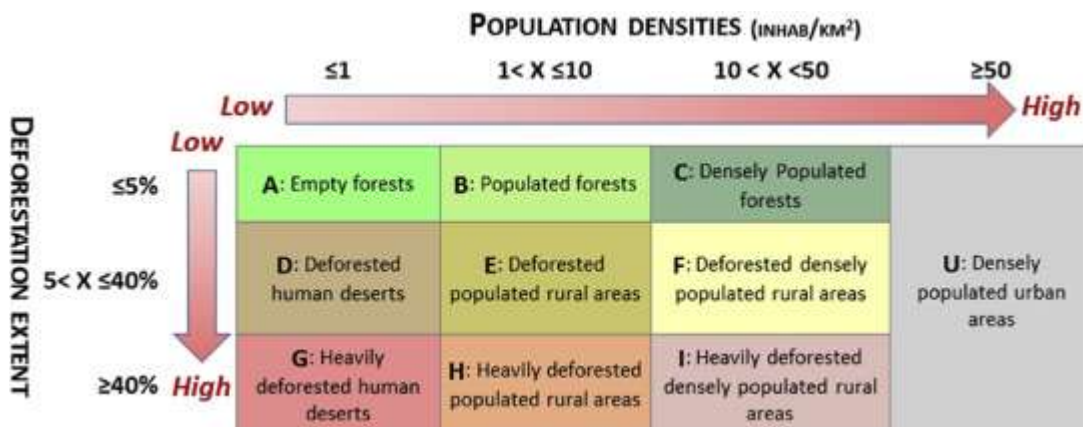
POPULATION DENSITIES (INHAB/KM²)

| | ≤1 | 1< X ≤10 | 10 < X <50 | ≥50 |
|---|---|---|---|---|
| | Low | | | High |
| ≤5% | A: Empty forests | B: Populated forests | C: Densely Populated forests | U: Densely populated urban areas |
| 5< X ≤40% | D: Deforested human deserts | E: Deforested populated rural areas | F: Deforested densely populated rural areas | |
| ≥40% | G: Heavily deforested human deserts | H: Heavily deforested populated rural areas | I: Heavily deforested densely populated rural areas | |

DEFORESTATION EXTENT

Low

High